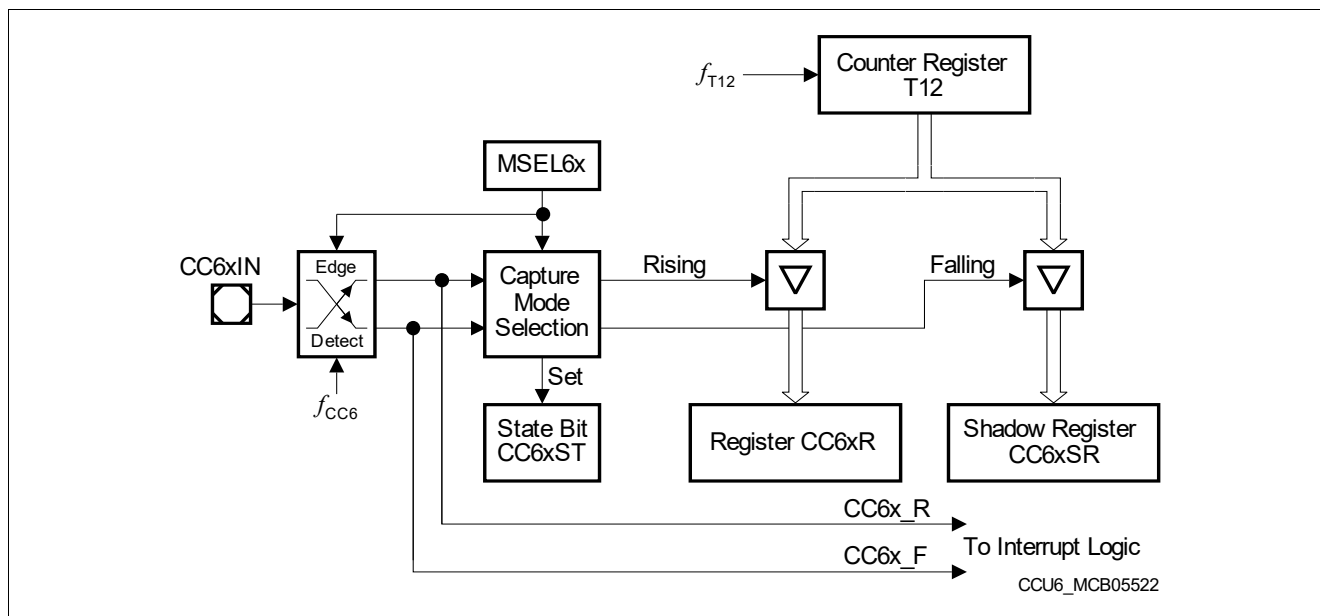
$f_{T12}$

Counter Register T12

MSEL6x

CC6xIN

Edge

Detect

$f_{CC6}$

Capture Mode Selection

Rising

Falling

Set

State Bit CC6xST

Register CC6xR

Shadow Register CC6xSR

CC6x_R

To Interrupt Logic

CC6x_F

CCU6_MCB05522